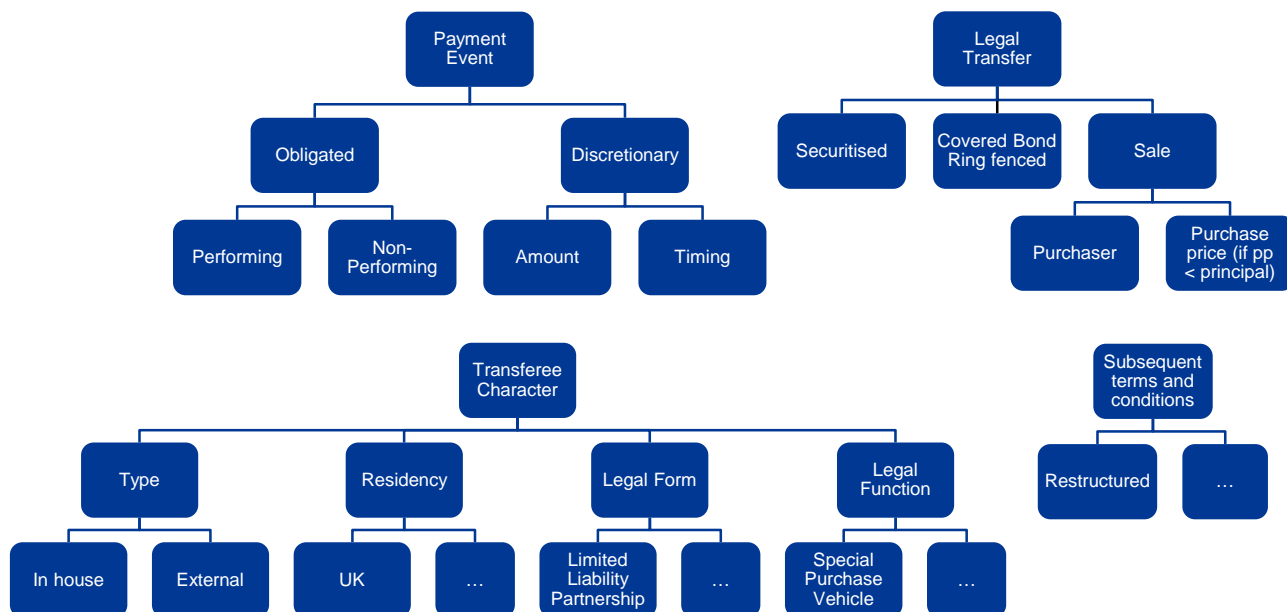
Payment Event

Obligated

Discretionary

Performing

Non-Performing

Amount

Timing

Legal Transfer

Securitised

Covered Bond Ring fenced

Sale

Purchaser

Purchase price (if pp < principal)

Transferee Character

Type

Residency

Legal Form

Legal Function

In house

External

UK

…

Limited Liability Partnership

…

Special Purchase Vehicle

…

Subsequent terms and conditions

Restructured

…